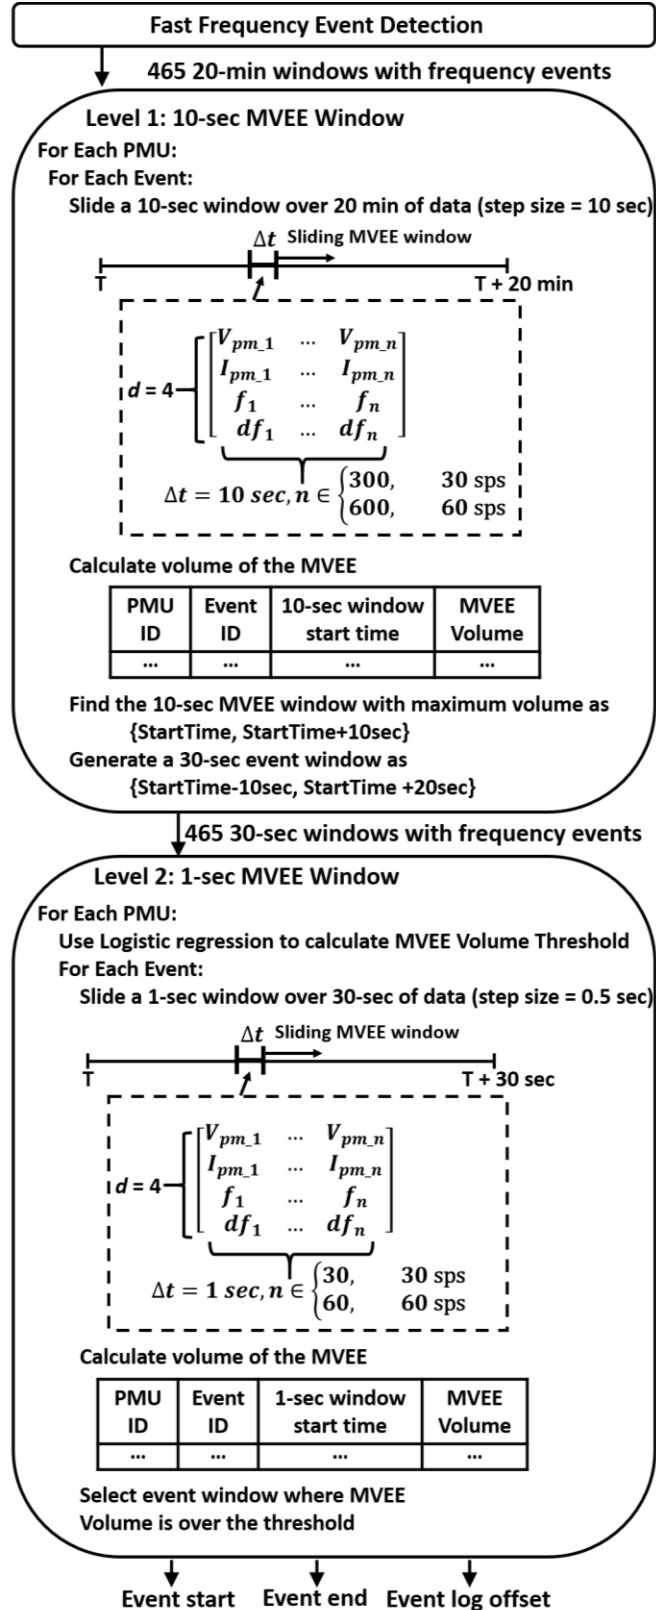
Fast Frequency Event Detection

465 20-min windows with frequency events

Level 1: 10-sec MVEE Window

For Each PMU:

For Each Event:

Slide a 10-sec window over 20 min of data (step size = 10 sec)

$\Delta t$ Sliding MVEE window

T

T + 20 min

$d = 4$ $\begin{bmatrix} V_{pm\_1} & \cdots & V_{pm\_n} \\ I_{pm\_1} & \cdots & I_{pm\_n} \\ f_1 & \cdots & f_n \\ df_1 & \cdots & df_n \end{bmatrix}$

$\Delta t = 10\ sec, n \in \begin{cases} 300, & 30 \text{ sps} \\ 600, & 60 \text{ sps} \end{cases}$

Calculate volume of the MVEE

| PMU ID | Event ID | 10-sec window start time | MVEE Volume |
|---|---|---|---|
| ... | ... | ... | ... |

Find the 10-sec MVEE window with maximum volume as {StartTime, StartTime+10sec}

Generate a 30-sec event window as {StartTime-10sec, StartTime +20sec}

465 30-sec windows with frequency events

Level 2: 1-sec MVEE Window

For Each PMU:

Use Logistic regression to calculate MVEE Volume Threshold

For Each Event:

Slide a 1-sec window over 30-sec of data (step size = 0.5 sec)

$\Delta t$ Sliding MVEE window

T

T + 30 sec

$d = 4$ $\begin{bmatrix} V_{pm\_1} & \cdots & V_{pm\_n} \\ I_{pm\_1} & \cdots & I_{pm\_n} \\ f_1 & \cdots & f_n \\ df_1 & \cdots & df_n \end{bmatrix}$

$\Delta t = 1\ sec, n \in \begin{cases} 30, & 30 \text{ sps} \\ 60, & 60 \text{ sps} \end{cases}$

Calculate volume of the MVEE

| PMU ID | Event ID | 1-sec window start time | MVEE Volume |
|---|---|---|---|
| ... | ... | ... | ... |

Select event window where MVEE Volume is over the threshold

Event start Event end Event log offset